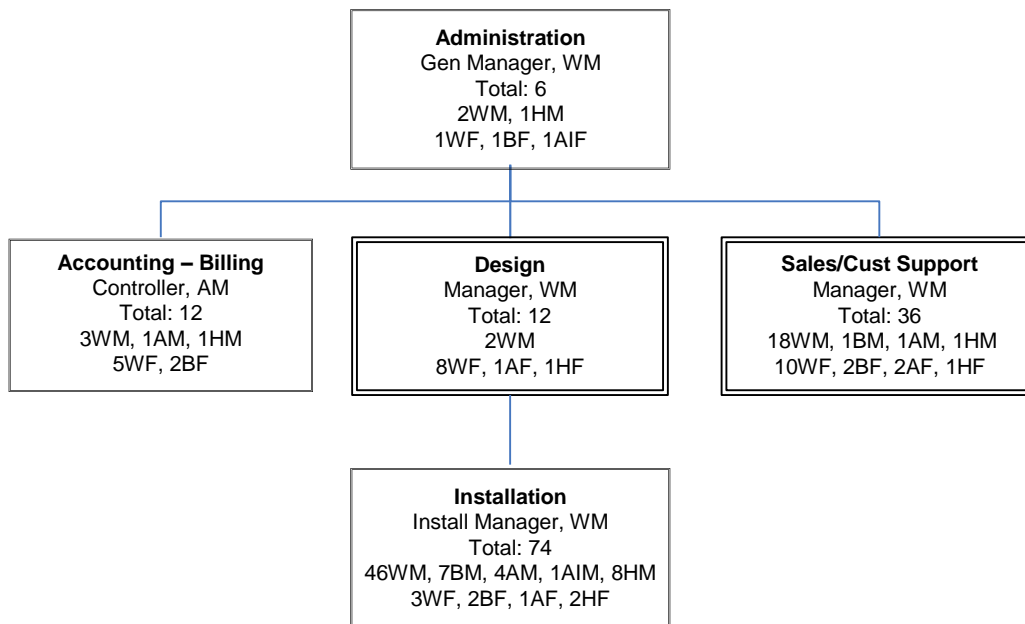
Administration
Gen Manager, WM
Total: 6
2WM, 1HM
1WF, 1BF, 1AIF

Accounting – Billing
Controller, AM
Total: 12
3WM, 1AM, 1HM
5WF, 2BF

Design
Manager, WM
Total: 12
2WM
8WF, 1AF, 1HF

Sales/Cust Support
Manager, WM
Total: 36
18WM, 1BM, 1AM, 1HM
10WF, 2BF, 2AF, 1HF

Installation
Install Manager, WM
Total: 74
46WM, 7BM, 4AM, 1AIM, 8HM
3WF, 2BF, 1AF, 2HF